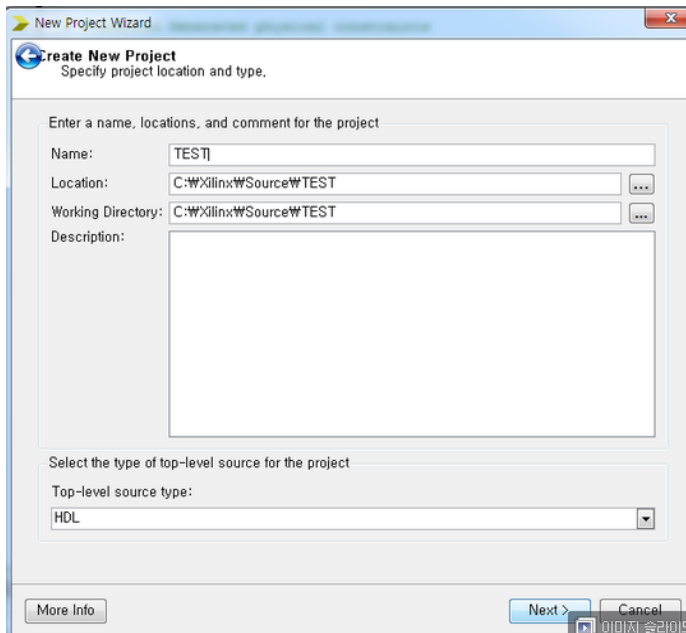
New Project Wizard

Create New Project
Specify project location and type.

Enter a name, locations, and comment for the project
Name: TEST
Location: C:₩Xilinx₩Source₩TEST ...
Working Directory: C:₩Xilinx₩Source₩TEST ...
Description:

Select the type of top-level source for the project
Top-level source type:
HDL

More Info
Next >
Cancel
이미지 슬라이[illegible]